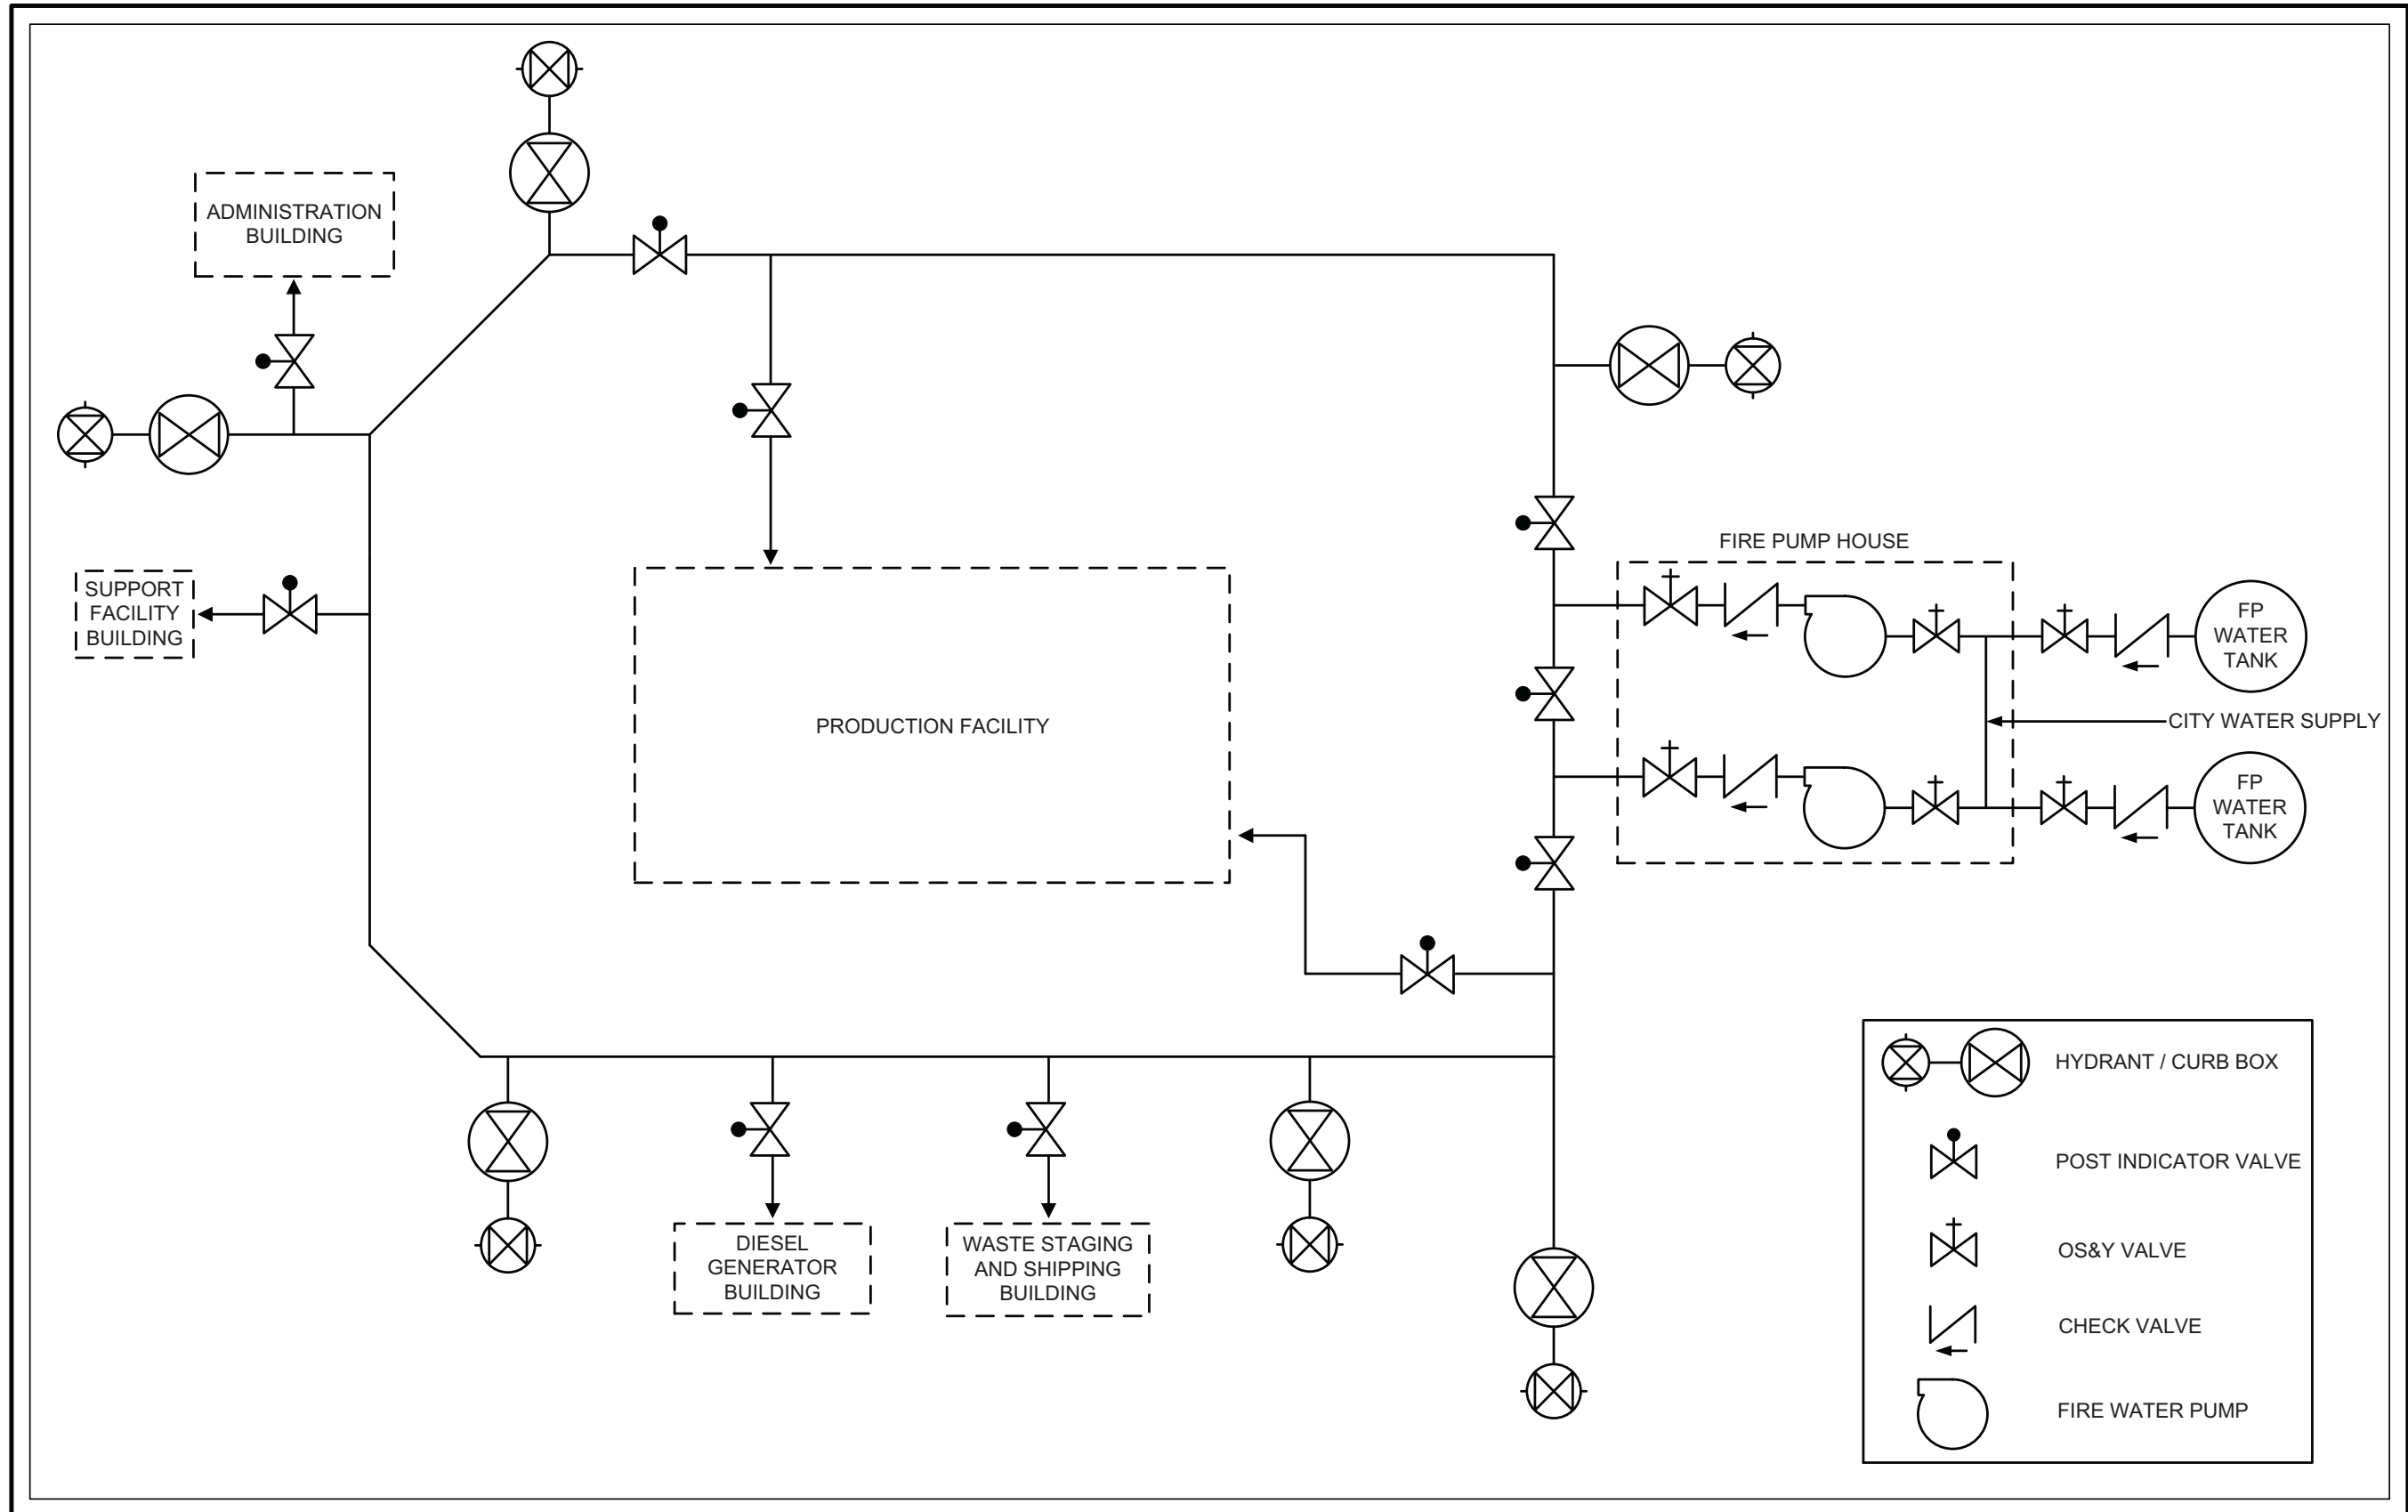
ADMINISTRATION BUILDING

SUPPORT FACILITY BUILDING

PRODUCTION FACILITY

FIRE PUMP HOUSE

FP WATER TANK

CITY WATER SUPPLY

FP WATER TANK

DIESEL GENERATOR BUILDING

WASTE STAGING AND SHIPPING BUILDING

HYDRANT / CURB BOX

POST INDICATOR VALVE

OS&Y VALVE

CHECK VALVE

FIRE WATER PUMP